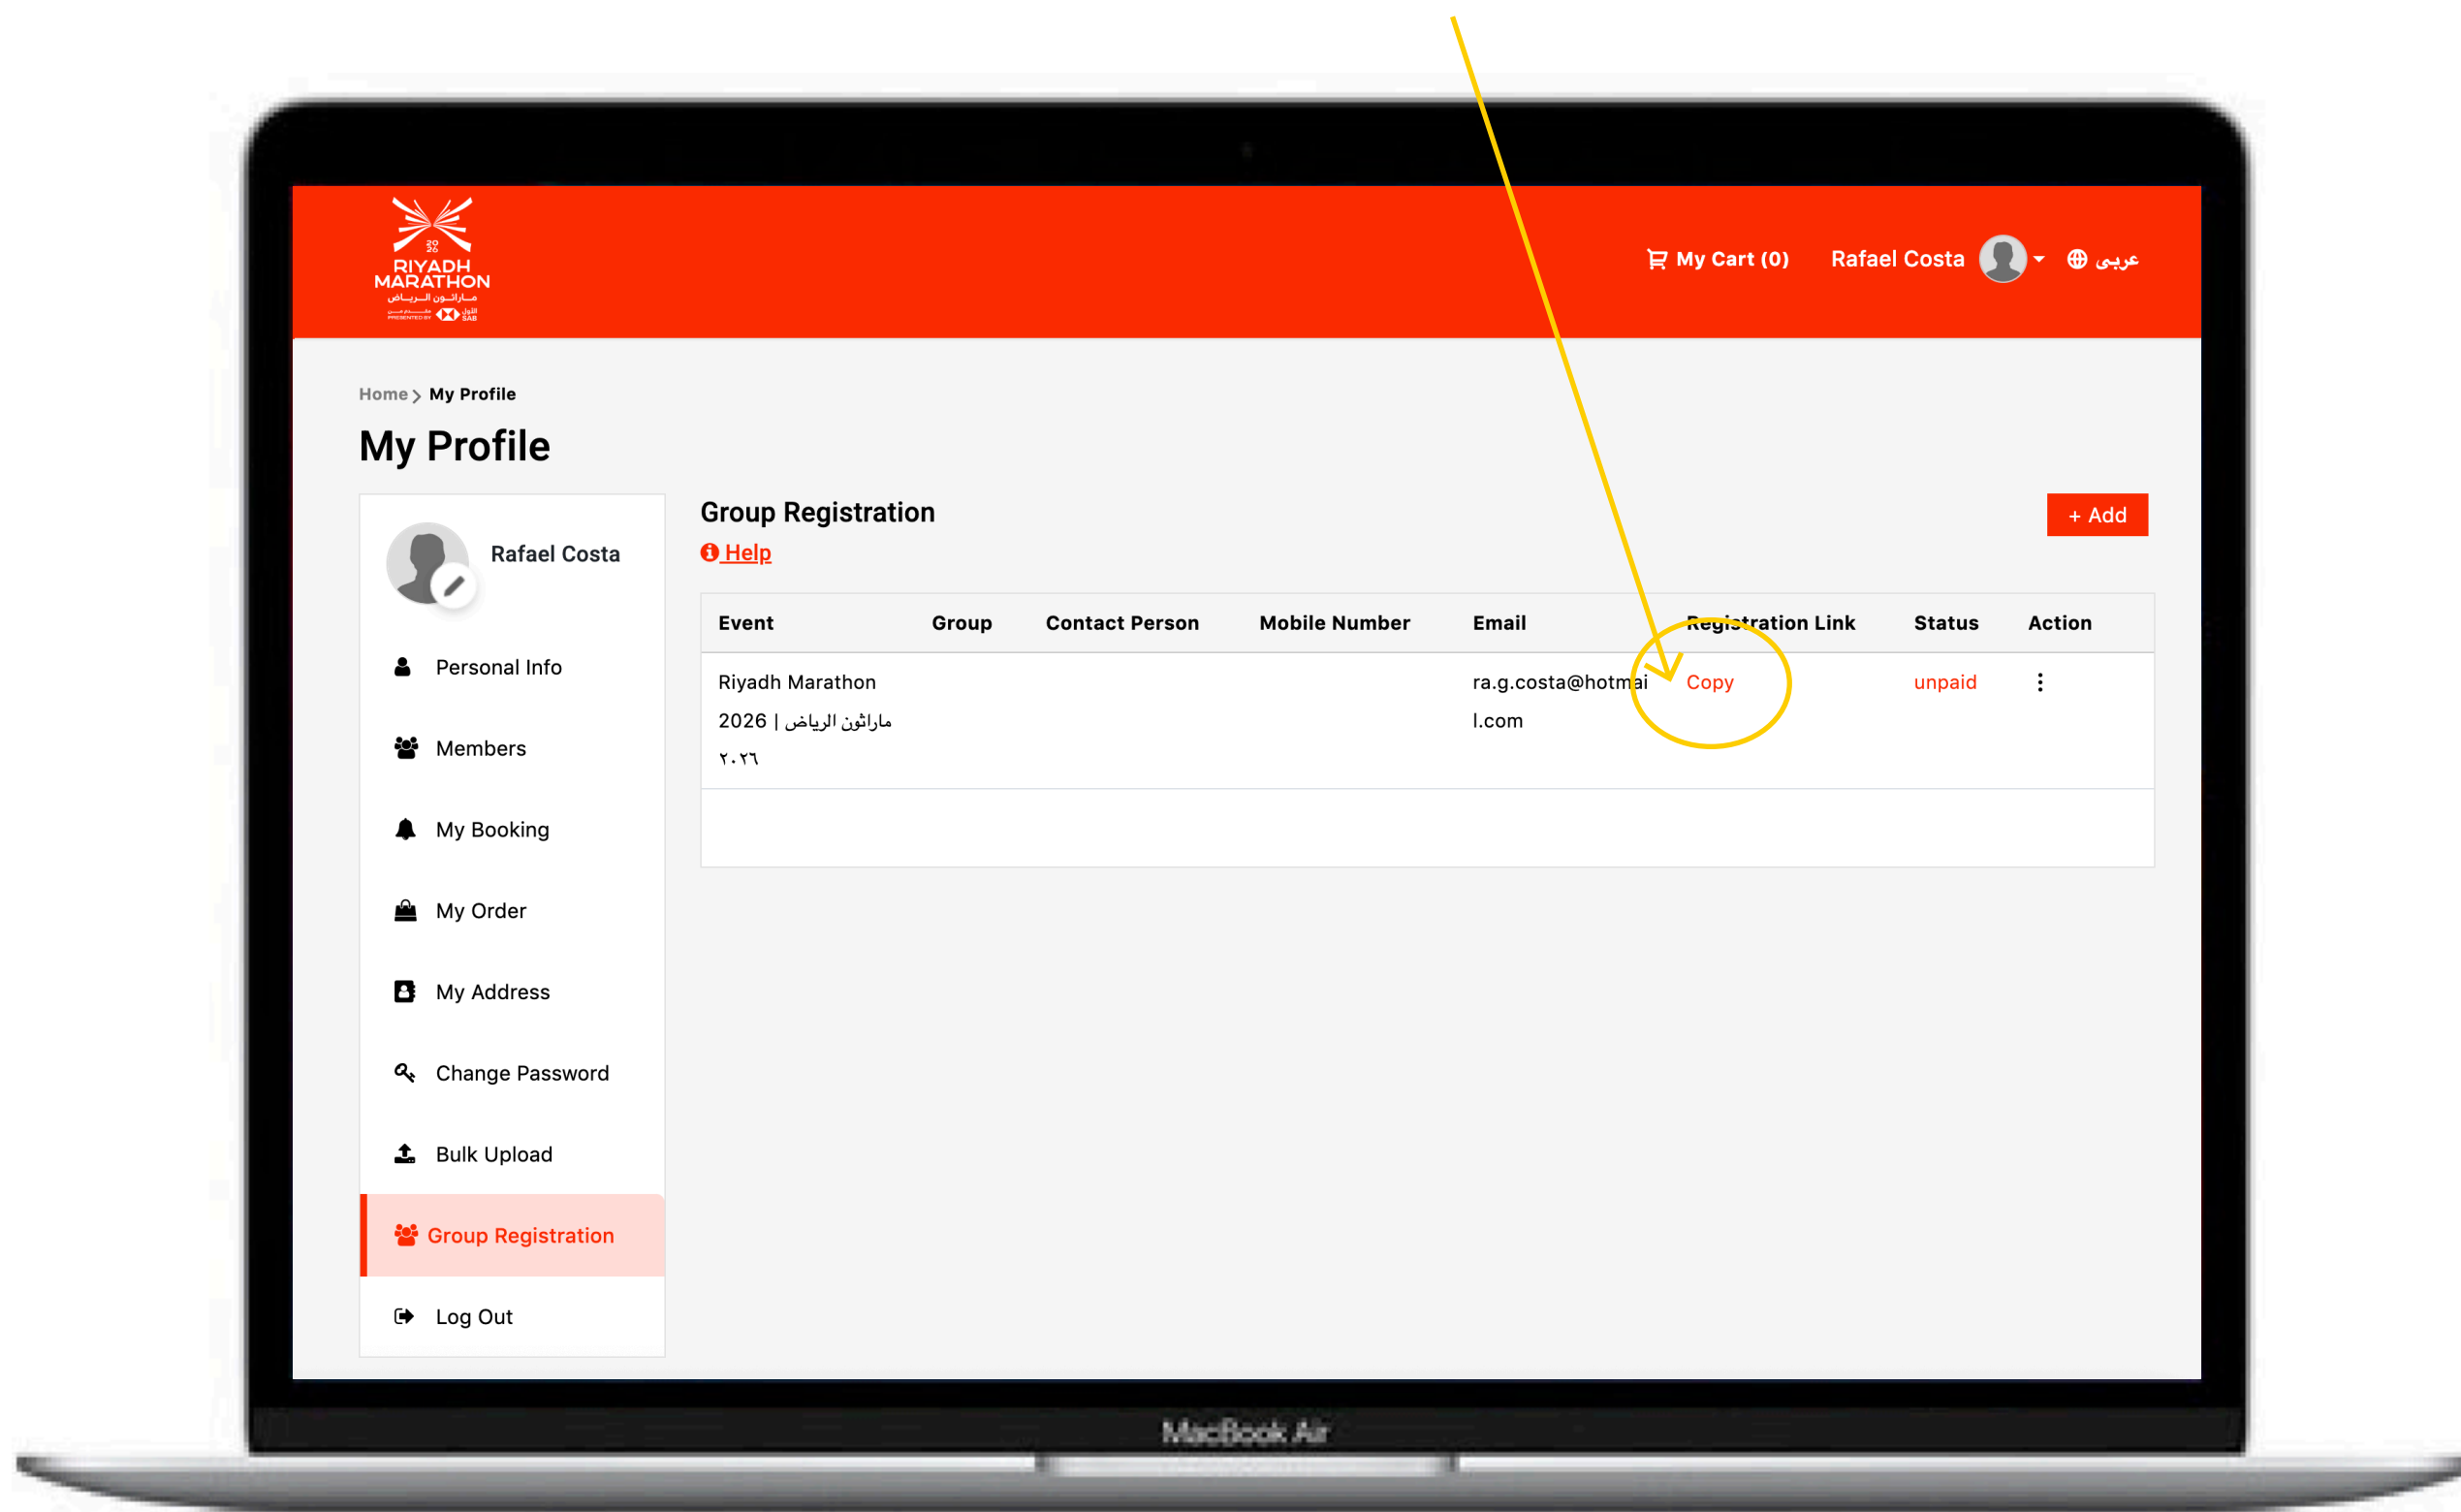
RIYADH MARATHON
ماراثون الرياض
PRESENTED BY SAB

My Cart (0) Rafael Costa عربي

Home > My Profile

My Profile

Rafael Costa

Personal Info

Members

My Booking

My Order

My Address

Change Password

Bulk Upload

Group Registration

Log Out

Group Registration

Help

+ Add

| Event | Group | Contact Person | Mobile Number | Email | Registration Link | Status | Action |
|---|---|---|---|---|---|---|---|
| Riyadh Marathon 2026 \| ماراثون الرياض ٢٠٢٦ | | | | ra.g.costa@hotmail.com | Copy | unpaid | ⋮ |

MacBook Air